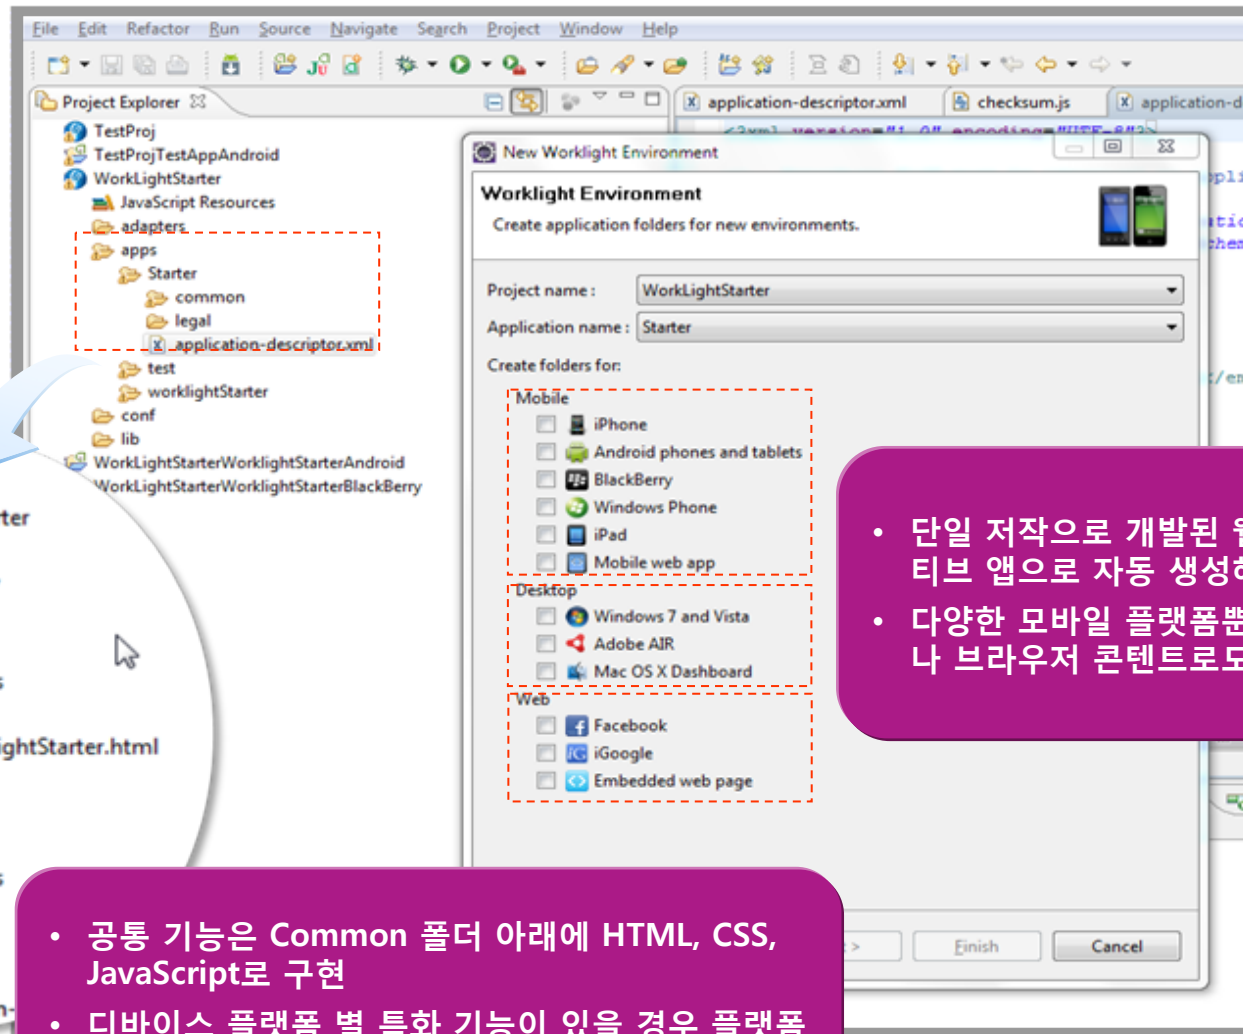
File Edit Refactor Run Source Navigate Search Project Window Help

Project Explorer

TestProj
TestProjTestAppAndroid
WorkLightStarter
JavaScript Resources
adapters
apps
Starter
common
legal
application-descriptor.xml
test
worklightStarter
conf
lib
WorkLightStarterWorklightStarterAndroid
WorkLightStarterWorklightStarterBlackBerry

ter
ightStarter.html

application-descriptor.xml
checksum.js
application-d

New Worklight Environment

Worklight Environment
Create application folders for new environments.

Project name : WorkLightStarter
Application name : Starter
Create folders for:
Mobile
iPhone
Android phones and tablets
BlackBerry
Windows Phone
iPad
Mobile web app
Desktop
Windows 7 and Vista
Adobe AIR
Mac OS X Dashboard
Web
Facebook
iGoogle
Embedded web page

Finish
Cancel

• 단일 저작으로 개발된 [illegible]
티브 앱으로 자동 생성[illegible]
• 다양한 모바일 플랫폼뿐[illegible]
나 브라우저 콘텐트로도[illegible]

• 공통 기능은 Common 폴더 아래에 HTML, CSS, JavaScript로 구현
• 디바이스 플랫폼 별 특화 기능이 있을 경우 플랫폼